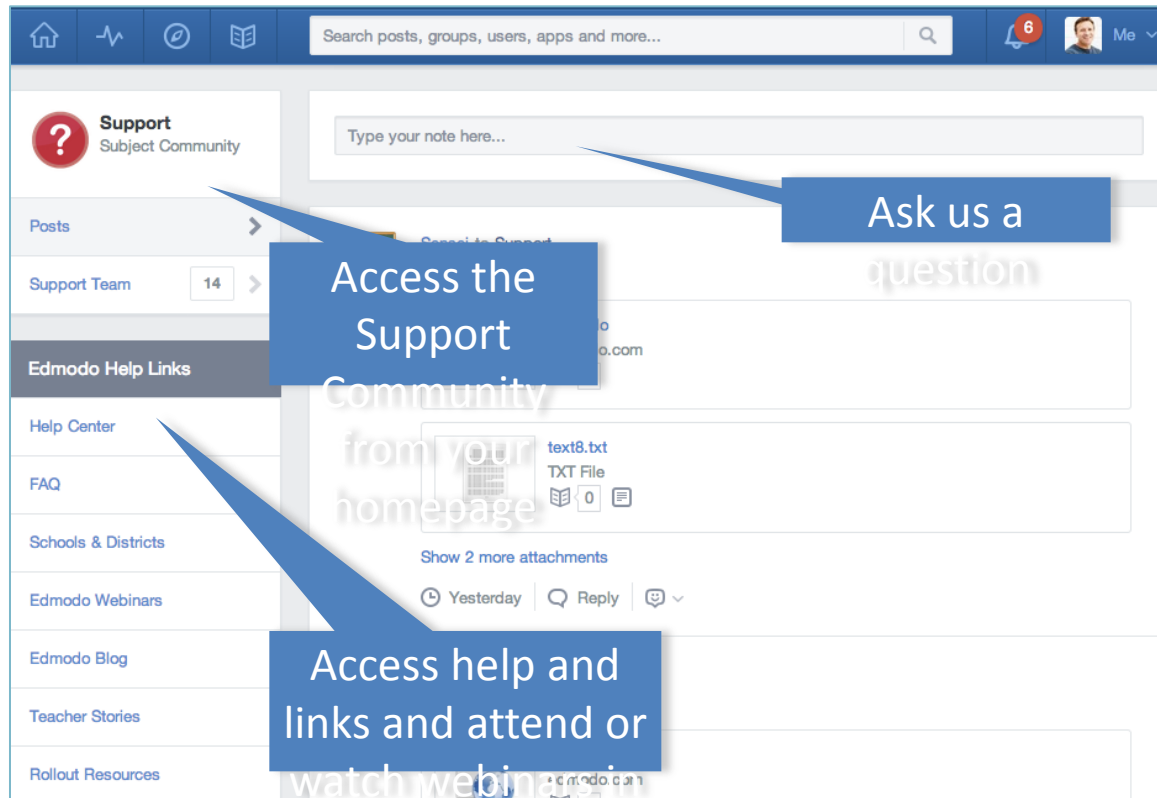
Search posts, groups, users, apps and more...

6

Me

Support
Subject Community

Type your note here...

Ask us a question

Posts

Support Team 14

Access the Support Community from your homepage

Edmodo Help Links

Help Center

FAQ

Schools & Districts

Edmodo Webinars

Edmodo Blog

Teacher Stories

Rollout Resources

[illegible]o.com

text8.txt
TXT File
0

Show 2 more attachments

Yesterday Reply

Access help and links and attend or watch webinars in

edmodo.com